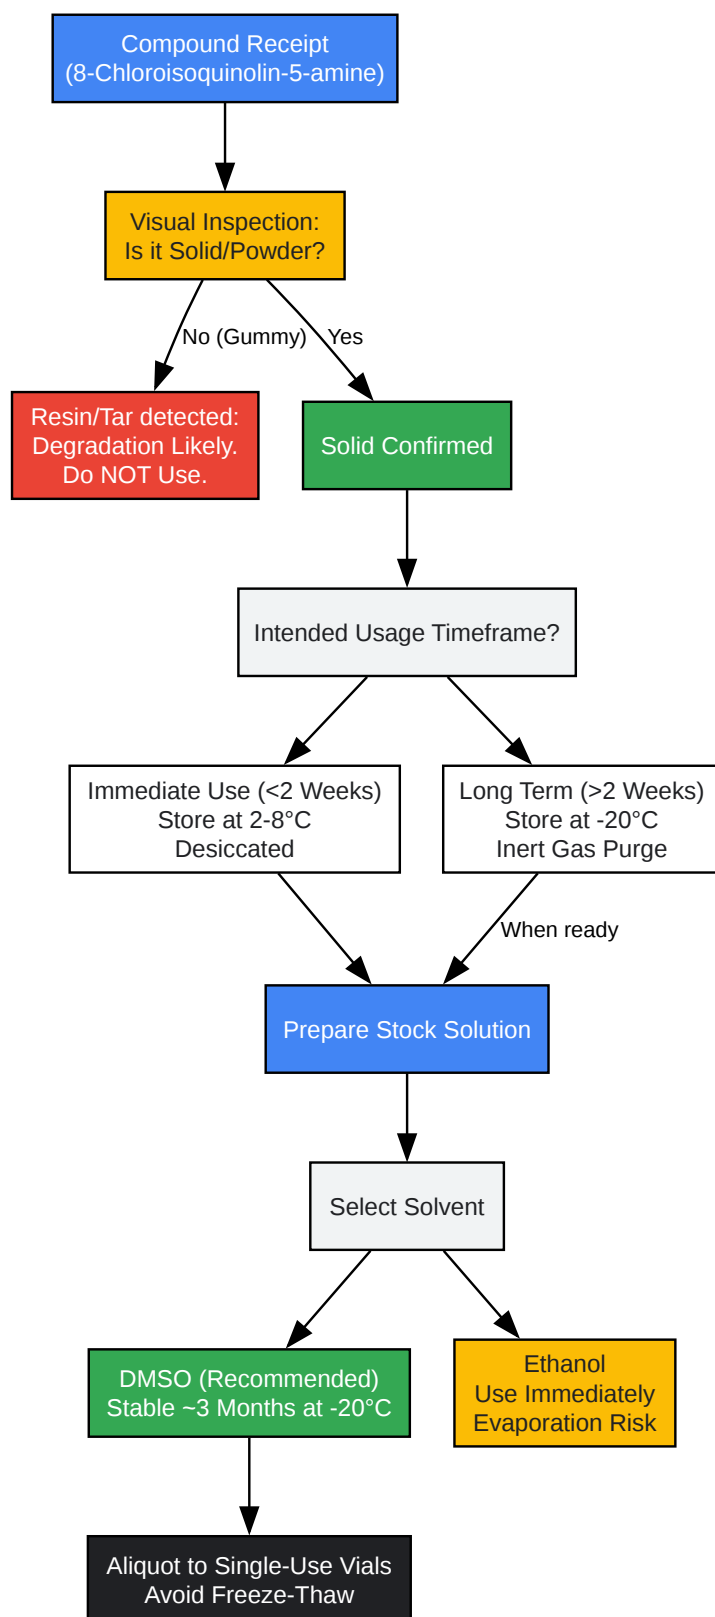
Compound Receipt
(8-Chloroisoquinolin-5-amine)

Visual Inspection:
Is it Solid/Powder?

No (Gummy)

Yes

Resin/Tar detected:
Degradation Likely.
Do NOT Use.

Solid Confirmed

Intended Usage Timeframe?

Immediate Use (<2 Weeks)
Store at 2-8°C
Desiccated

Long Term (>2 Weeks)
Store at -20°C
Inert Gas Purge

When ready

Prepare Stock Solution

Select Solvent

DMSO (Recommended)
Stable ~3 Months at -20°C

Ethanol
Use Immediately
Evaporation Risk

Aliquot to Single-Use Vials
Avoid Freeze-Thaw